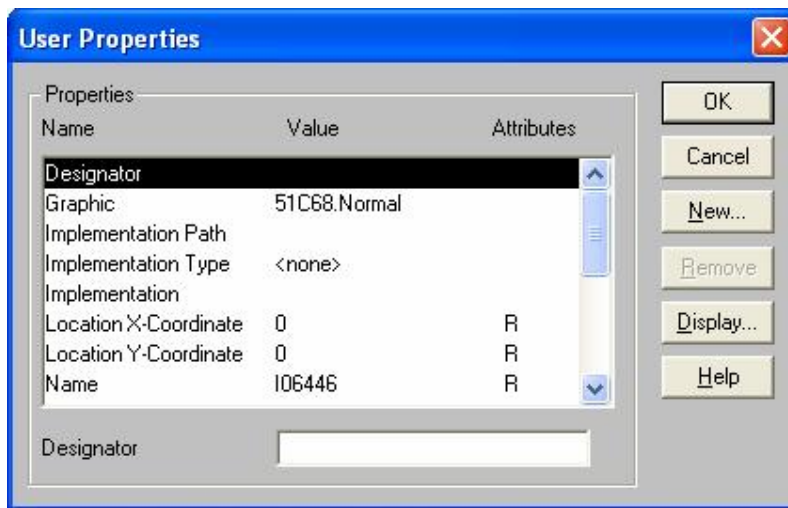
User Properties

Properties

| Name | Value | Attributes |
|---|---|---|
| Designator | | |
| Graphic | 51C68.Normal | |
| Implementation Path | | |
| Implementation Type | <none> | |
| Implementation | | |
| Location X-Coordinate | 0 | R |
| Location Y-Coordinate | 0 | R |
| Name | I06446 | R |

Designator

OK
Cancel
New...
Remove
Display...
Help